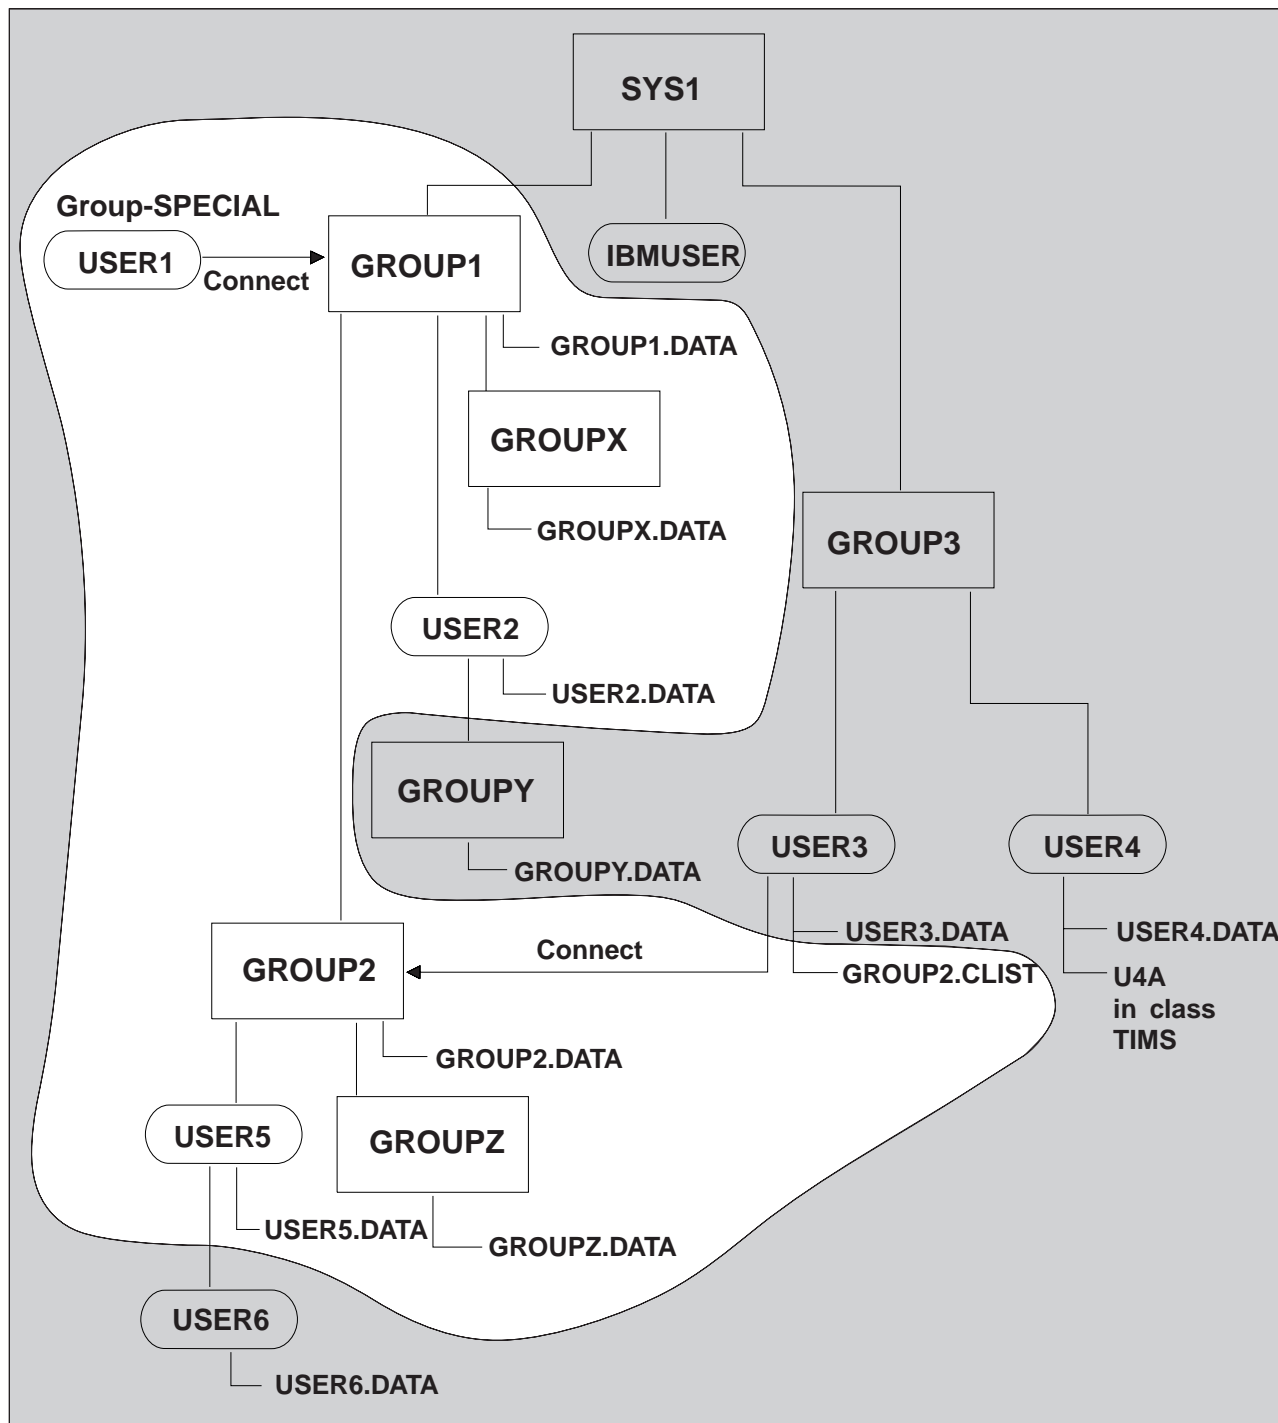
SYS1

Group-SPECIAL

USER1

Connect

GROUP1

IBMUSER

GROUP1.DATA

GROUPX

GROUPX.DATA

GROUP3

USER2

USER2.DATA

GROUPY

USER3

USER4

GROUPY.DATA

USER3.DATA

USER4.DATA

Connect

GROUP2

GROUP2.CLIST

U4A in class TIMS

GROUP2.DATA

USER5

GROUPZ

USER5.DATA

GROUPZ.DATA

USER6

USER6.DATA